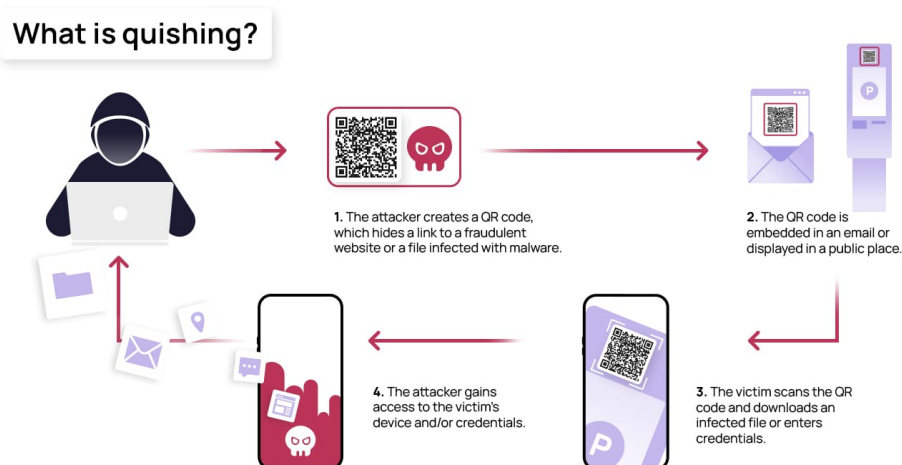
What is quishing?

1. The attacker creates a QR code, which hides a link to a fraudulent website or a file infected with malware.

2. The QR code is embedded in an email or displayed in a public place.

3. The victim scans the QR code and downloads an infected file or enters credentials.

4. The attacker gains access to the victim's device and/or credentials.